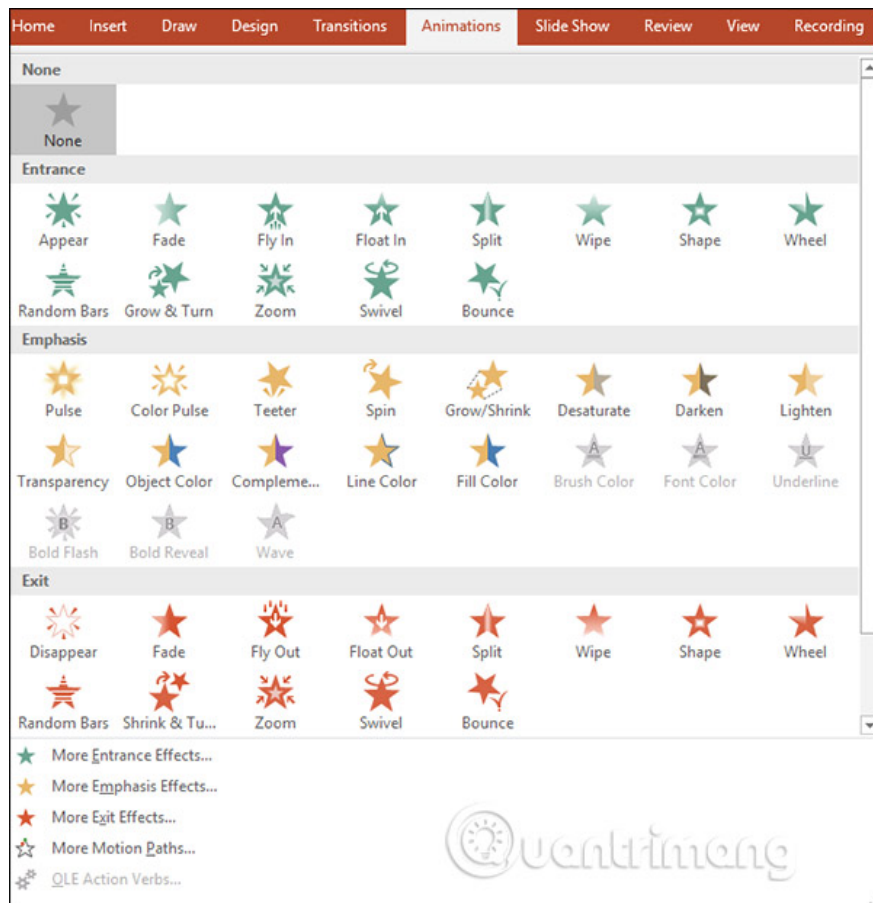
Home Insert Draw Design Transitions Animations Slide Show Review View Recording

None

None

Entrance

Appear Fade Fly In Float In Split Wipe Shape Wheel

Random Bars Grow & Turn Zoom Swivel Bounce

Emphasis

Pulse Color Pulse Teeter Spin Grow/Shrink Desaturate Darken Lighten

Transparency Object Color Compleme... Line Color Fill Color Brush Color Font Color Underline

Bold Flash Bold Reveal Wave

Exit

Disappear Fade Fly Out Float Out Split Wipe Shape Wheel

Random Bars Shrink & Tu... Zoom Swivel Bounce

More Entrance Effects...

More Emphasis Effects...

More Exit Effects...

More Motion Paths...

OLE Action Verbs...

Quantrimang